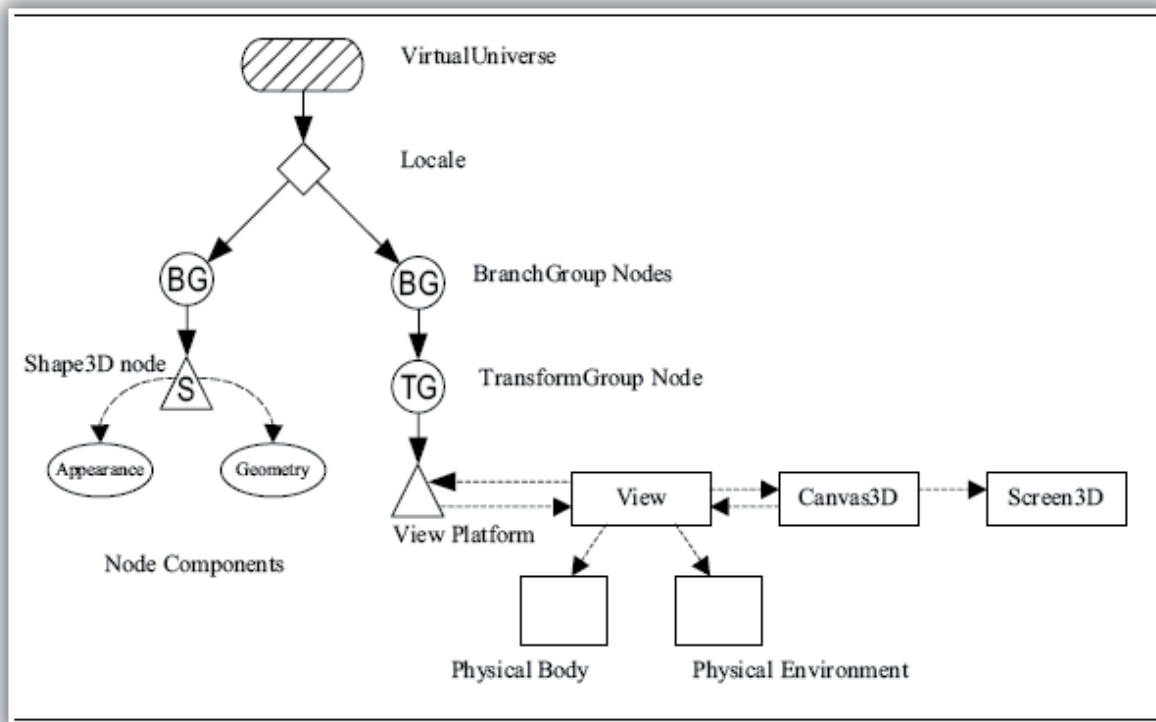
VirtualUniverse

Locale

BG

BG

BranchGroup Nodes

Shape3D node

S

TG

TransformGroup Node

Appearance

Geometry

View

Canvas3D

Screen3D

View Platform

Node Components

Physical Body

Physical Environment